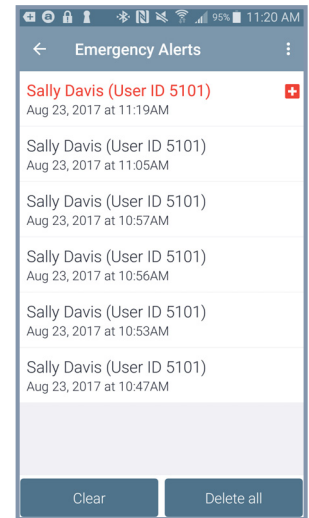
95% 11:20 AM

Emergency Alerts

Sally Davis (User ID 5101)
Aug 23, 2017 at 11:19AM

Sally Davis (User ID 5101)
Aug 23, 2017 at 11:05AM

Sally Davis (User ID 5101)
Aug 23, 2017 at 10:57AM

Sally Davis (User ID 5101)
Aug 23, 2017 at 10:56AM

Sally Davis (User ID 5101)
Aug 23, 2017 at 10:53AM

Sally Davis (User ID 5101)
Aug 23, 2017 at 10:47AM

Clear

Delete all